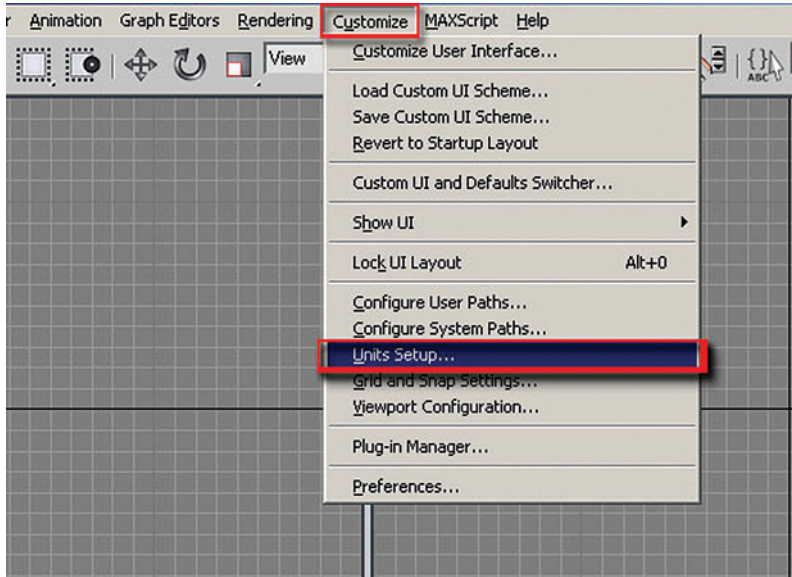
r Animation Graph Editors Rendering Customize MAXScript Help

View

Customize User Interface...

Load Custom UI Scheme...
Save Custom UI Scheme...
Revert to Startup Layout

Custom UI and Defaults Switcher...

Show UI

Lock UI Layout Alt+0

Configure User Paths...
Configure System Paths...
Units Setup...
Grid and Snap Settings...
Viewport Configuration...

Plug-in Manager...

Preferences...